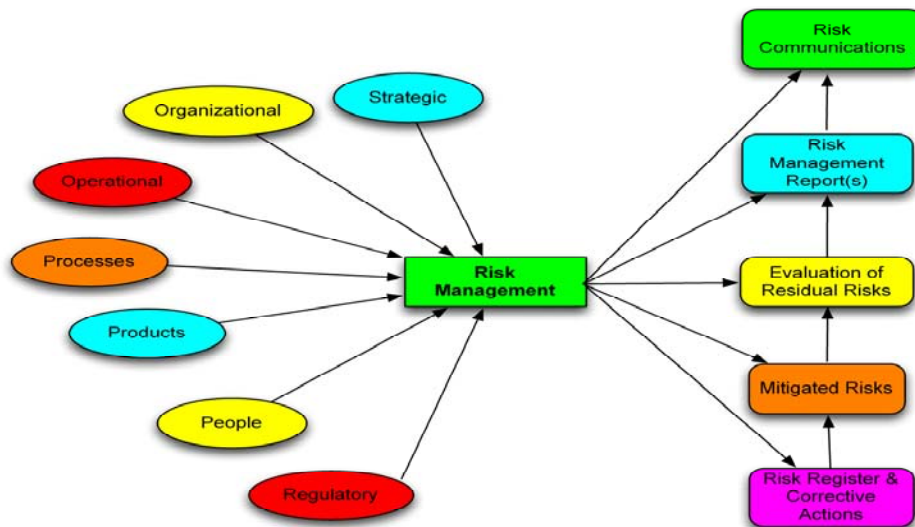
Risk Communications

Strategic

Organizational

Risk Management Report(s)

Operational

Processes

Risk Management

Evaluation of Residual Risks

Products

Mitigated Risks

People

Regulatory

Risk Register & Corrective Actions